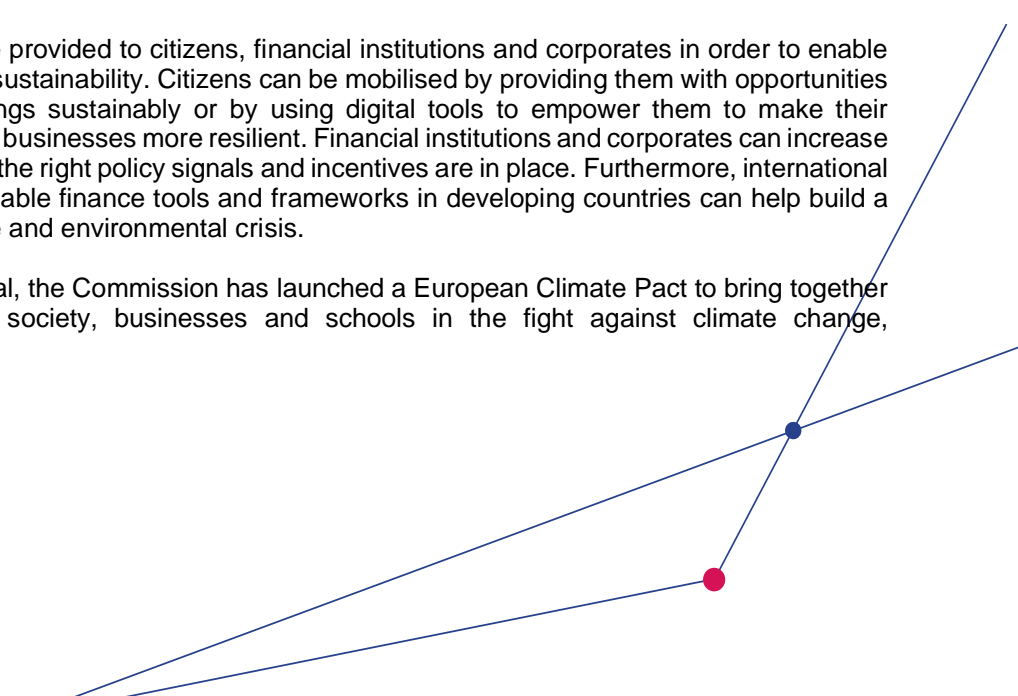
provided to citizens, financial institutions and corporates in order to enable sustainability. Citizens can be mobilised by providing them with opportunities ngs sustainably or by using digital tools to empower them to make their businesses more resilient. Financial institutions and corporates can increase the right policy signals and incentives are in place. Furthermore, international able finance tools and frameworks in developing countries can help build a and environmental crisis.

al, the Commission has launched a European Climate Pact to bring together society, businesses and schools in the fight against climate change,